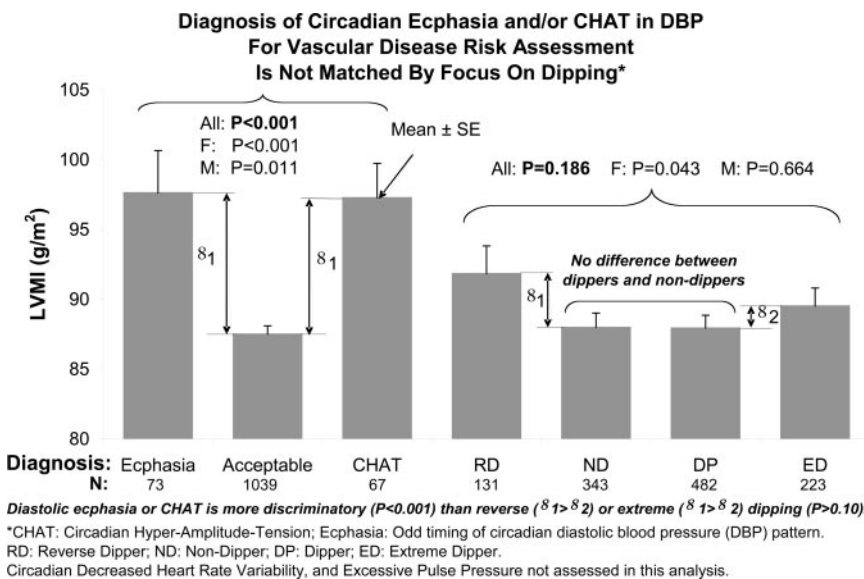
Diagnosis of Circadian Ecphasia and/or CHAT in DBP
For Vascular Disease Risk Assessment
Is Not Matched By Focus On Dipping*

All: **P<0.001**
F: P<0.001
M: P=0.011

Mean ± SE

All: **P=0.186** F: P=0.043 M: P=0.664

No difference between dippers and non-dippers

$\delta_1$ $\delta_1$ $\delta_1$ $\delta_2$

LVMI (g/m$^2$)

105
100
95
90
85
80

| Diagnosis: | Ecphasia | Acceptable | CHAT | RD | ND | DP | ED |
|---|---|---|---|---|---|---|---|
| N: | 73 | 1039 | 67 | 131 | 343 | 482 | 223 |

Diastolic ecphasia or CHAT is more discriminatory (P<0.001) than reverse ($\delta_1 > \delta_2$) or extreme ($\delta_1 > \delta_2$) dipping (P>0.10)

*CHAT: Circadian Hyper-Amplitude-Tension; Ecphasia: Odd timing of circadian diastolic blood pressure (DBP) pattern.
RD: Reverse Dipper; ND: Non-Dipper; DP: Dipper; ED: Extreme Dipper.
Circadian Decreased Heart Rate Variability, and Excessive Pulse Pressure not assessed in this analysis.